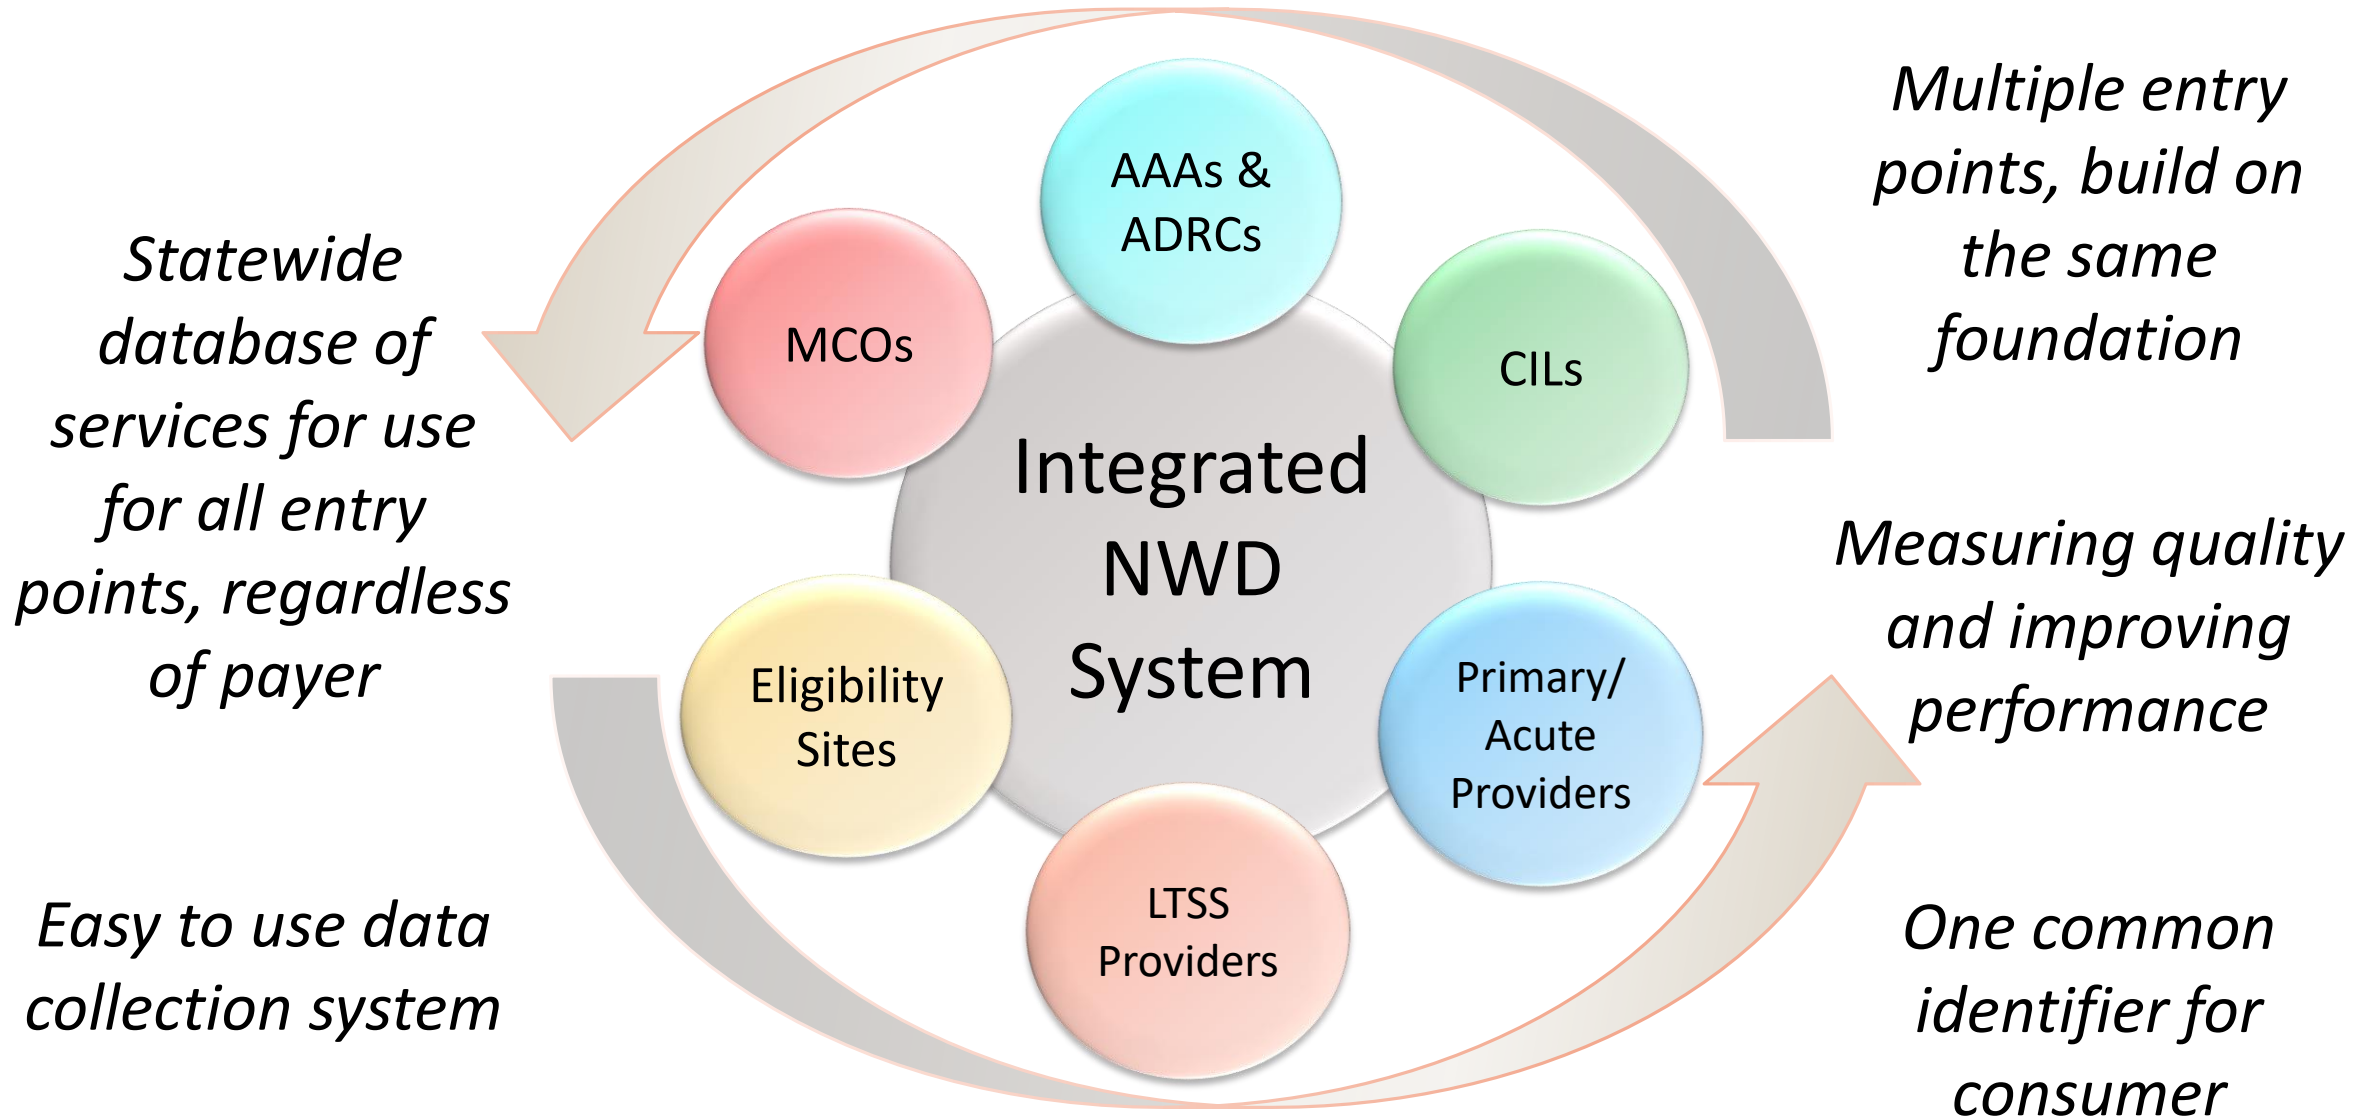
Statewide database of services for use for all entry points, regardless of payer

Easy to use data collection system

AAAs & ADRCs

MCOs

CILs

Integrated NWD System

Eligibility Sites

Primary/ Acute Providers

LTSS Providers

Multiple entry points, build on the same foundation

Measuring quality and improving performance

One common identifier for consumer